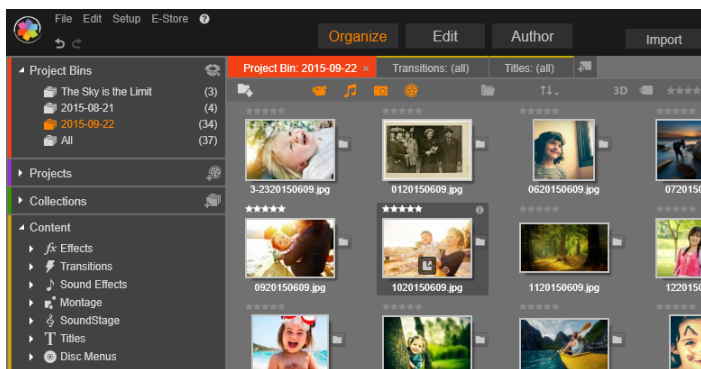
File Edit Setup E-Store

Organize Edit Author Import

Project Bins
The Sky is the Limit (3)
2015-08-21 (4)
2015-09-22 (34)
All (37)

Projects

Collections

Content
Effects
Transitions
Sound Effects
Montage
SoundStage
Titles
Disc Menus

Project Bin: 2015-09-22 ×
Transitions: (all)
Titles: (all)

3D

3-2320150609.jpg
0120150609.jpg
0620150609.jpg
0720150

0920150609.jpg
1020150609.jpg
1120150609.jpg
1220150